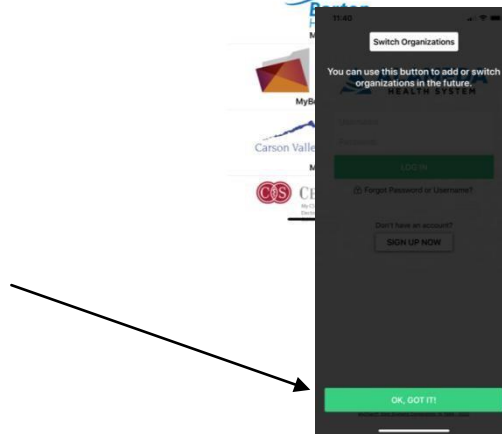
Barton
H
M

MyBe

Carson Valle
M

CE

11:40

Switch Organizations

You can use this button to add or switch organizations in the future.

HEALTH SYSTEM

Username

Password

LOG IN

Forgot Password or Username?

Don't have an account?

SIGN UP NOW

OK, GOT IT!

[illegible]